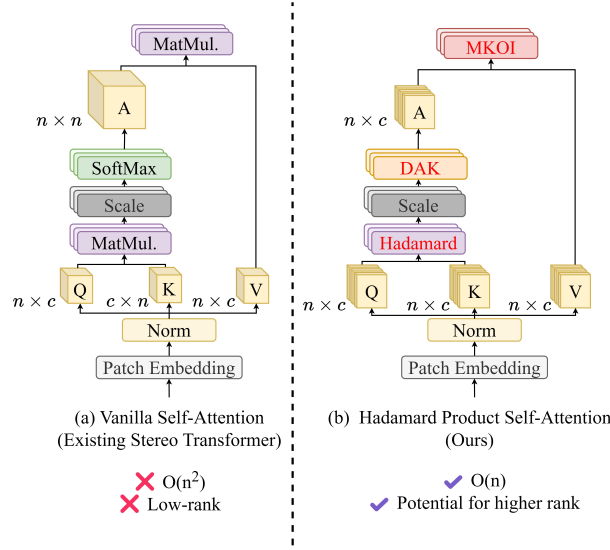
MatMul.

$n \times n$

A

SoftMax

Scale

MatMul.

$n \times c$ Q $c \times n$ K $n \times c$ V

Norm

Patch Embedding

(a) Vanilla Self-Attention (Existing Stereo Transformer)

O($n^2$)

Low-rank

MKOI

$n \times c$

A

DAK

Scale

Hadamard

$n \times c$ Q $n \times c$ K $n \times c$ V

Norm

Patch Embedding

(b) Hadamard Product Self-Attention (Ours)

O(n)

Potential for higher rank